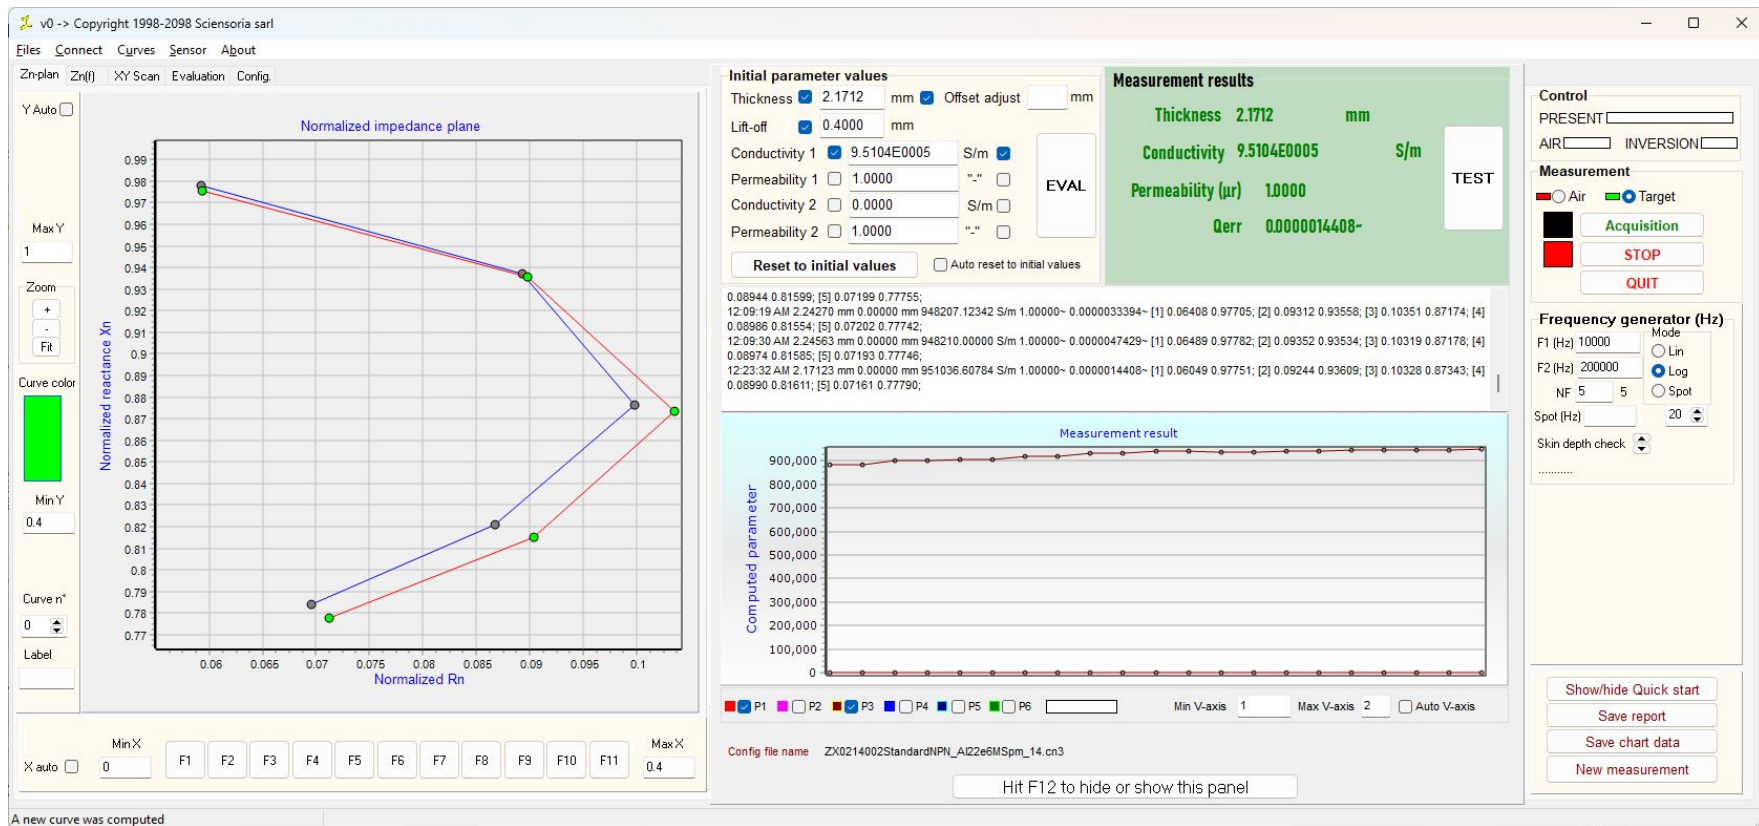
v0 -> Copyright 1998-2098 Sciensoria sarl

Files Connect Curves Sensor About

Zn-plan Zn(f) XY Scan Evaluation Config.

Y Auto

Max Y
1

Zoom
+
-
Fit

Curve color

Min Y
0.4

Curve n°
0

Label

Normalized impedance plane

Normalized reactance Xn

0.99
0.98
0.97
0.96
0.95
0.94
0.93
0.92
0.91
0.9
0.89
0.88
0.87
0.86
0.85
0.84
0.83
0.82
0.81
0.8
0.79
0.78
0.77

0.06 0.065 0.07 0.075 0.08 0.085 0.09 0.095 0.1

Normalized Rn

X auto
Min X
0
F1 F2 F3 F4 F5 F6 F7 F8 F9 F10 F11
Max X
0.4

Initial parameter values

| | | | | | |
|---|---|---|---|---|---|
| Thickness | 2.1712 | mm | Offset adjust | | mm |
| Lift-off | 0.4000 | mm | | | |
| Conductivity 1 | 9.5104E0005 | S/m | | | |
| Permeability 1 | 1.0000 | "-" | | | |
| Conductivity 2 | 0.0000 | S/m | | | |
| Permeability 2 | 1.0000 | "-" | | | |

EVAL

Reset to initial values
Auto reset to initial values

Measurement results

Thickness 2.1712 mm
Conductivity 9.5104E0005 S/m
Permeability (µr) 1.0000
Qerr 0.0000014408-

TEST

0.08944 0.81599; [5] 0.07199 0.77755;
12:09:19 AM 2.24270 mm 0.00000 mm 948207.12342 S/m 1.00000~ 0.0000033394~ [1] 0.06408 0.97705; [2] 0.09312 0.93558; [3] 0.10351 0.87174; [4] 0.08986 0.81554; [5] 0.07202 0.77742;
12:09:30 AM 2.24563 mm 0.00000 mm 948210.00000 S/m 1.00000~ 0.0000047429~ [1] 0.06489 0.97782; [2] 0.09352 0.93534; [3] 0.10319 0.87178; [4] 0.08974 0.81585; [5] 0.07193 0.77746;
12:23:32 AM 2.17123 mm 0.00000 mm 951036.60784 S/m 1.00000~ 0.0000014408~ [1] 0.06049 0.97751; [2] 0.09244 0.93609; [3] 0.10328 0.87343; [4] 0.08990 0.81611; [5] 0.07161 0.77790;

Measurement result

Computed parameter

900,000
800,000
700,000
600,000
500,000
400,000
300,000
200,000
100,000
0

P1 P2 P3 P4 P5 P6
Min V-axis 1 Max V-axis 2 Auto V-axis

Config file name ZX0214002StandardNPN_Al22e6MSpm_14.cn3

Hit F12 to hide or show this panel

Control
PRESENT
AIR INVERSION

Measurement
Air Target
Acquisition
STOP
QUIT

Frequency generator (Hz)
F1 (Hz) 10000
F2 (Hz) 200000
NF 5 5
Mode
Lin
Log
Spot
Spot (Hz)
20
Skin depth check
.........

Show/hide Quick start
Save report
Save chart data
New measurement

A new curve was computed